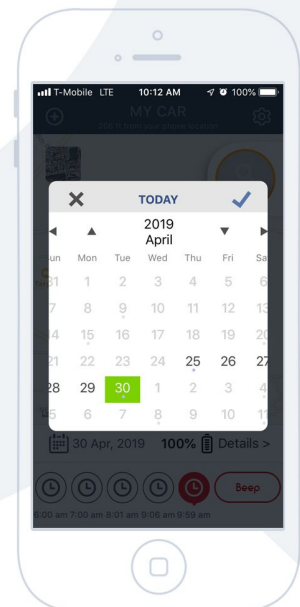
T-Mobile LTE 10:12 AM 100%

MY CAR

TODAY

2019
April

| un | Mon | Tue | Wed | Thu | Fri | Sa |
|---|---|---|---|---|---|---|
| 31 | 1 | 2 | 3 | 4 | 5 | 6 |
| 7 | 8 | 9 | 10 | 11 | 12 | 13 |
| 4 | 15 | 16 | 17 | 18 | 19 | 20 |
| 21 | 22 | 23 | 24 | 25 | 26 | 27 |
| 28 | 29 | 30 | 1 | 2 | 3 | 4 |
| 5 | 6 | 7 | 8 | 9 | 10 | 11 |

30 Apr, 2019 100% Details >

Beep

6:00 am 7:00 am 8:01 am 9:06 am 9:59 am